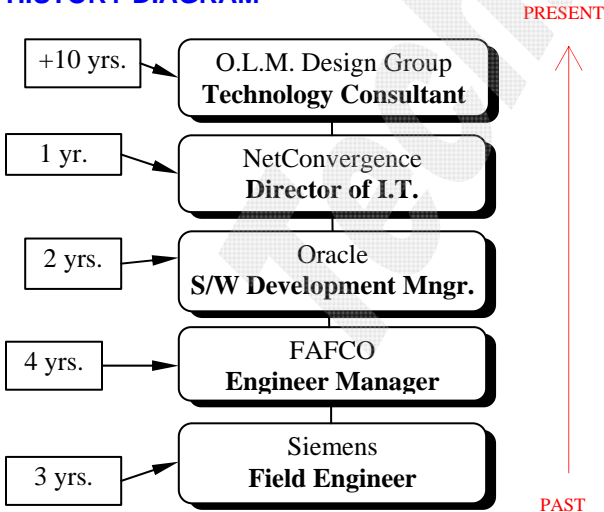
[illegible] DIAGRAM

PRESENT

+10 yrs.

O.L.M. Design Group
**Technology Consultant**

1 yr.

NetConvergence
**Director of I.T.**

2 yrs.

Oracle
**S/W Development Mngr.**

4 yrs.

FAFCO
**Engineer Manager**

3 yrs.

Siemens
**Field Engineer**

PAST